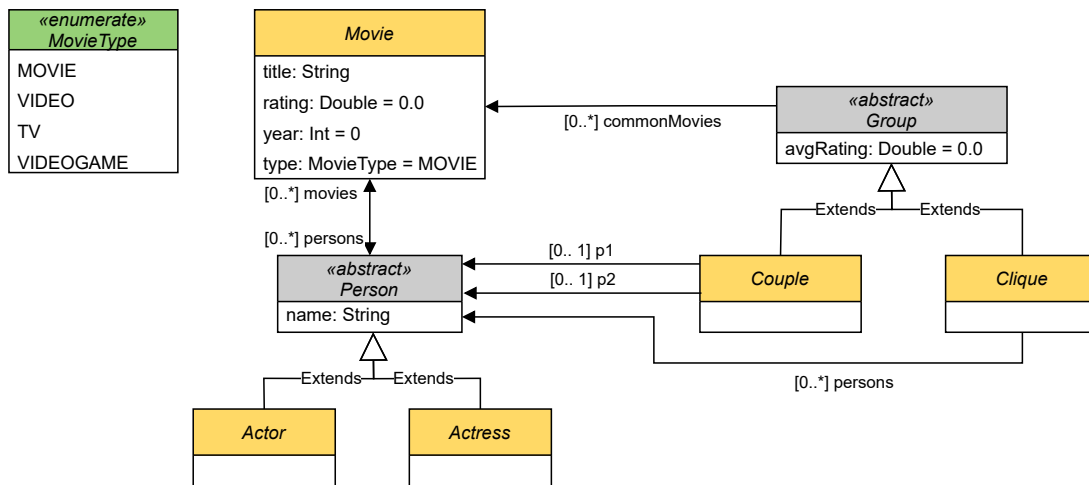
«enumerate»
MovieType

MOVIE
VIDEO
TV
VIDEOGAME

Movie

title: String
rating: Double = 0.0
year: Int = 0
type: MovieType = MOVIE

[0..*] commonMovies

«abstract»
Group

avgRating: Double = 0.0

[0..*] movies

[0..*] persons

Extends
Extends

[0.. 1] p1
[0.. 1] p2

«abstract»
Person

name: String

Couple

Clique

[0..*] persons

Extends
Extends

Actor

Actress